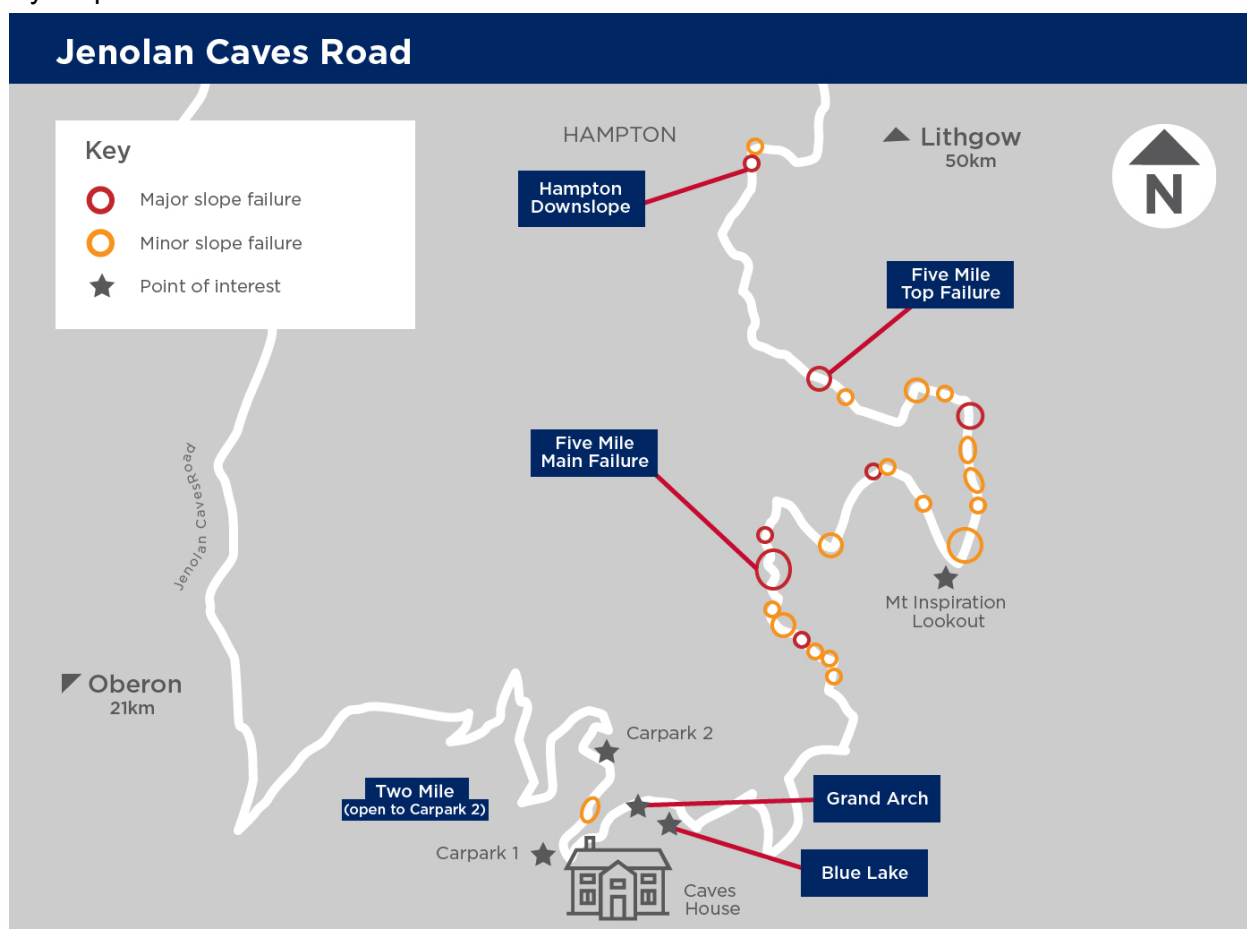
Jenolan Caves Road

Key

Major slope failure

Minor slope failure

Point of interest

HAMPTON

Lithgow
50km

N

Hampton Downslope

Five Mile Top Failure

Five Mile Main Failure

Jenolan Caves Road

Mt Inspiration Lookout

Oberon
21km

Carpark 2

Two Mile
(open to Carpark 2)

Grand Arch

Carpark 1

Blue Lake

Caves House